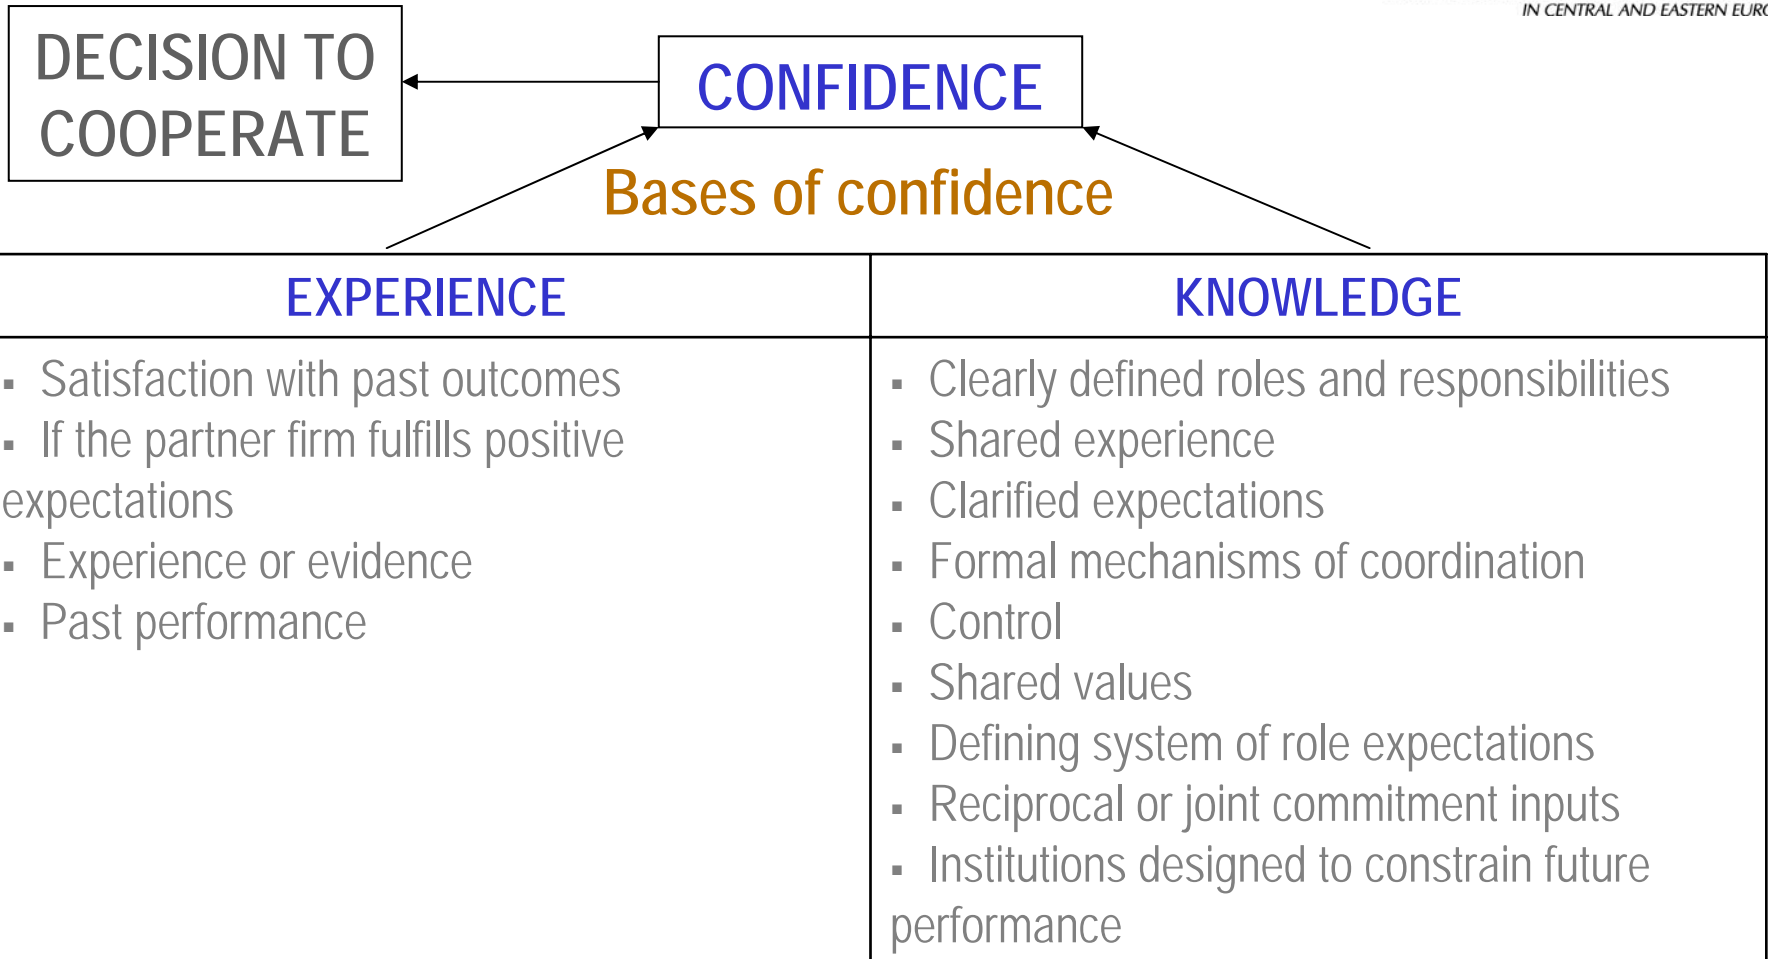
IN CENTRAL AND EASTERN EURO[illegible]

DECISION TO COOPERATE

CONFIDENCE

Bases of confidence

| EXPERIENCE | KNOWLEDGE |
|---|---|
| ▪ Satisfaction with past outcomes<br>▪ If the partner firm fulfills positive expectations<br>▪ Experience or evidence<br>▪ Past performance | ▪ Clearly defined roles and responsibilities<br>▪ Shared experience<br>▪ Clarified expectations<br>▪ Formal mechanisms of coordination<br>▪ Control<br>▪ Shared values<br>▪ Defining system of role expectations<br>▪ Reciprocal or joint commitment inputs<br>▪ Institutions designed to constrain future performance |